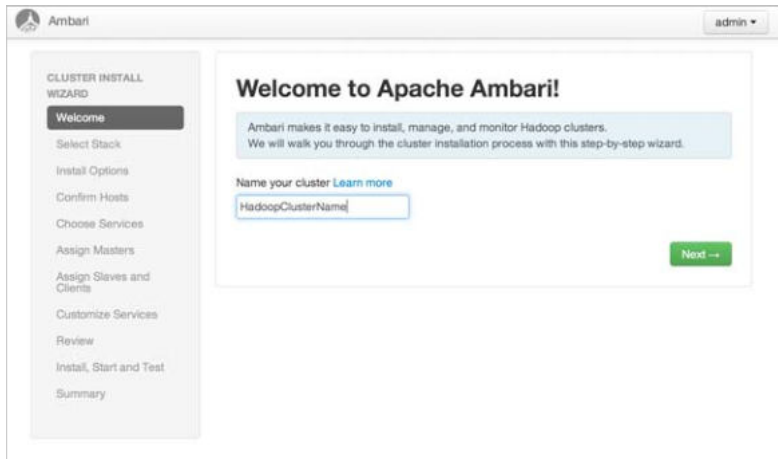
Ambari

admin ▾

CLUSTER INSTALL WIZARD

Welcome

Select Stack

Install Options

Confirm Hosts

Choose Services

Assign Masters

Assign Slaves and Clients

Customize Services

Review

Install, Start and Test

Summary

Welcome to Apache Ambari!

Ambari makes it easy to install, manage, and monitor Hadoop clusters.
We will walk you through the cluster installation process with this step-by-step wizard.

Name your cluster Learn more

HadoopClusterName

Next →